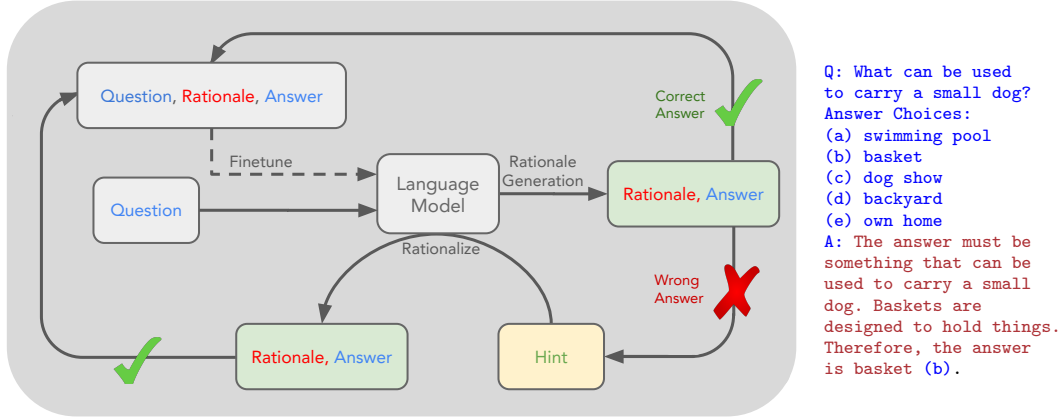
Question, Rationale, Answer

Finetune

Question

Language Model

Rationale Generation

Rationale, Answer

Correct Answer

Rationalize

Wrong Answer

Rationale, Answer

Hint

Q: What can be used to carry a small dog?
Answer Choices:
(a) swimming pool
(b) basket
(c) dog show
(d) backyard
(e) own home
A: The answer must be something that can be used to carry a small dog. Baskets are designed to hold things. Therefore, the answer is basket (b).